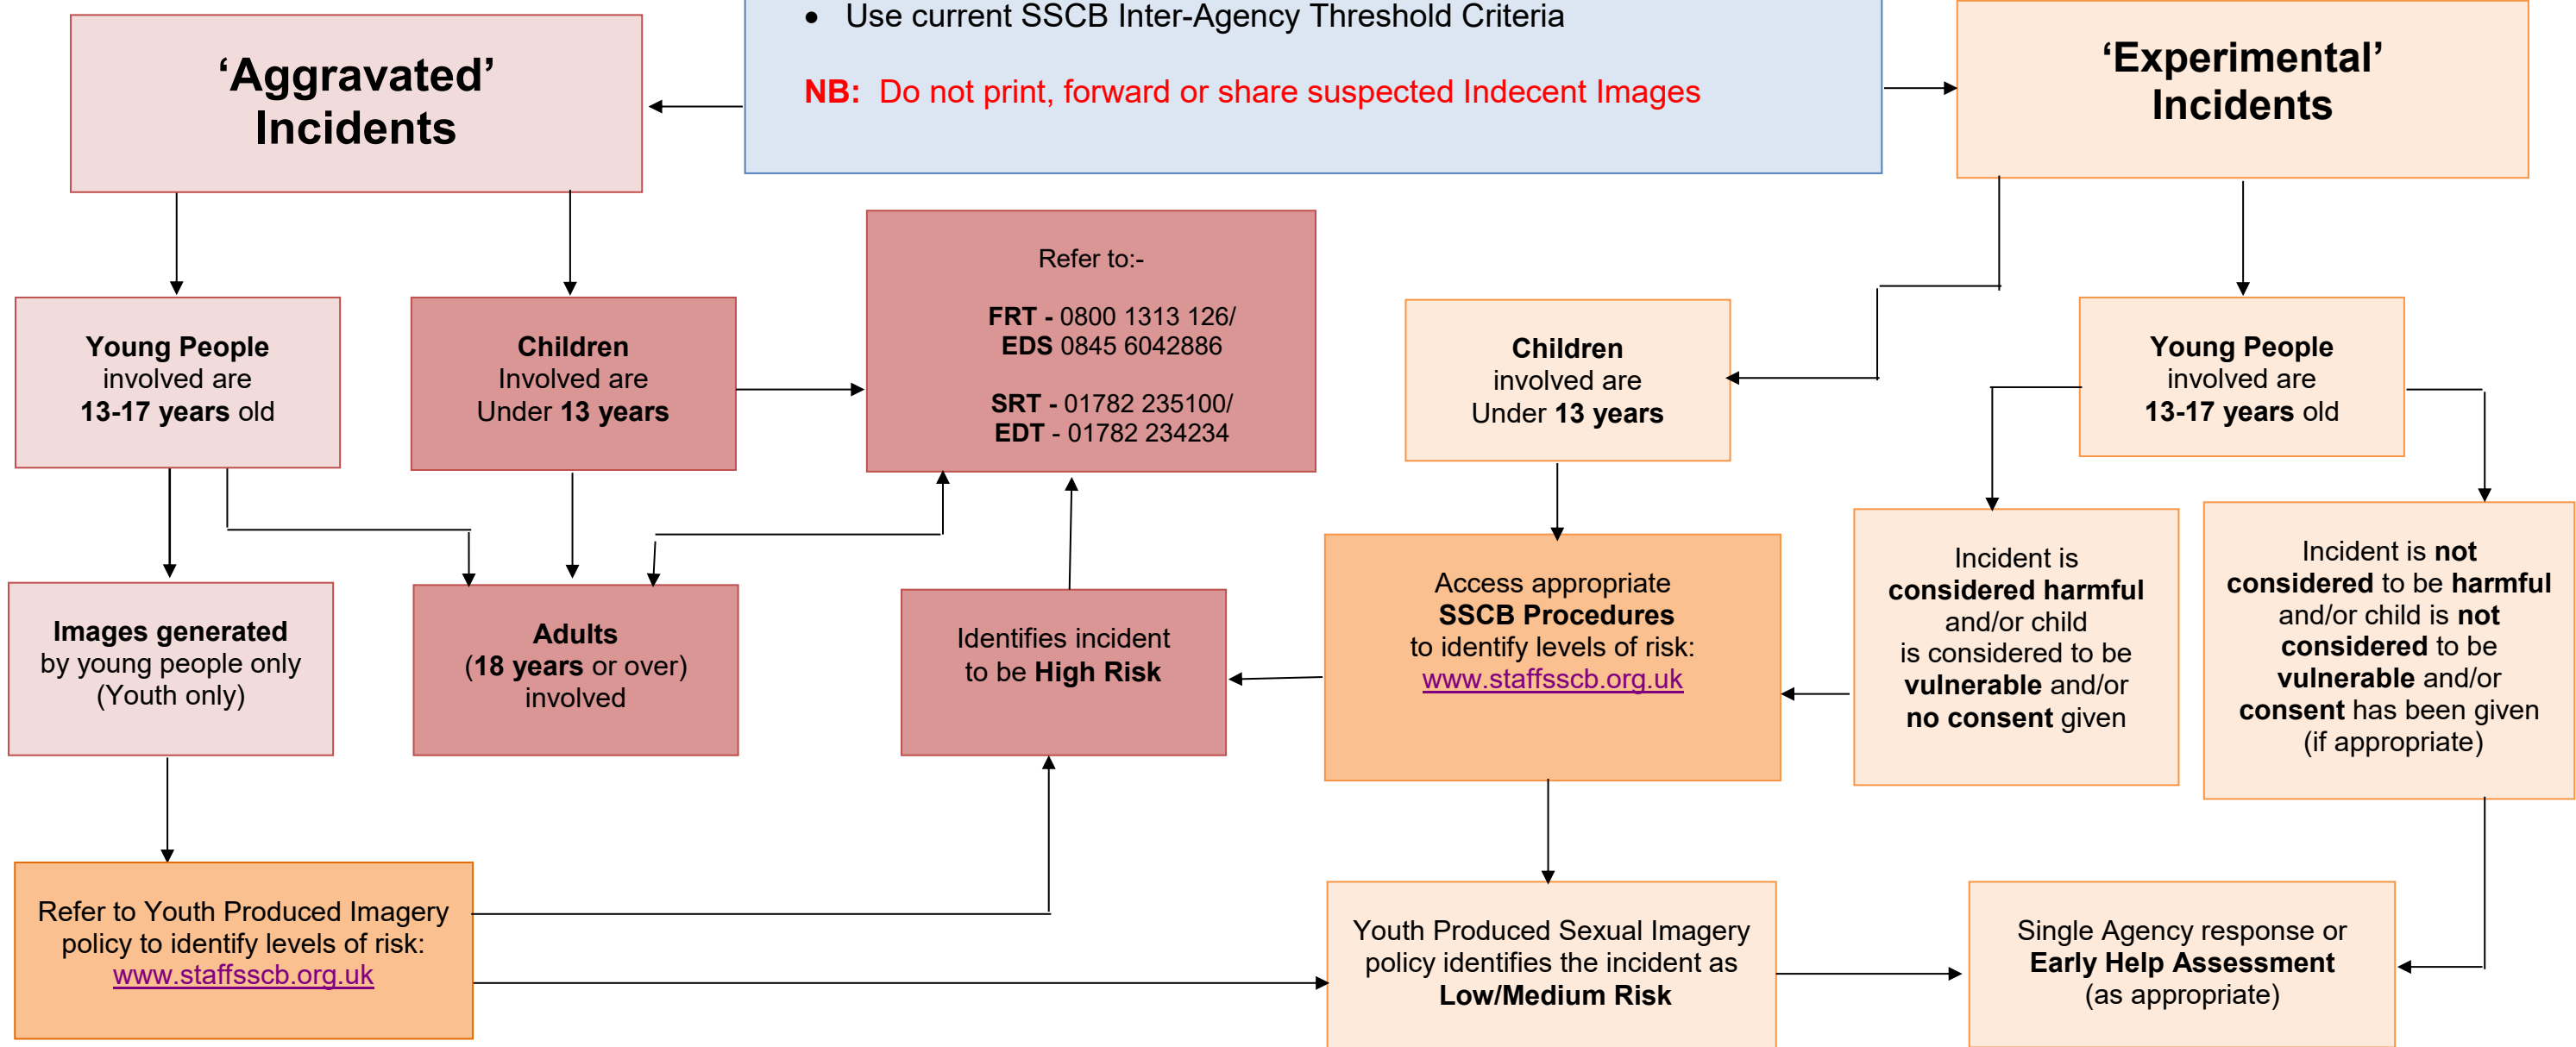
• Use current SSCB Inter-Agency Threshold Criteria

NB: Do not print, forward or share suspected Indecent Images

'Aggravated' Incidents

'Experimental' Incidents

Young People involved are 13-17 years old

Children Involved are Under 13 years

Refer to:-

FRT - 0800 1313 126/
EDS 0845 6042886

SRT - 01782 235100/
EDT - 01782 234234

Children involved are Under 13 years

Young People involved are 13-17 years old

Images generated by young people only (Youth only)

Adults (18 years or over) involved

Identifies incident to be High Risk

Access appropriate SSCB Procedures to identify levels of risk: www.staffsscb.org.uk

Incident is considered harmful and/or child is considered to be vulnerable and/or no consent given

Incident is not considered to be harmful and/or child is not considered to be vulnerable and/or consent has been given (if appropriate)

Refer to Youth Produced Imagery policy to identify levels of risk: www.staffsscb.org.uk

Youth Produced Sexual Imagery policy identifies the incident as Low/Medium Risk

Single Agency response or Early Help Assessment (as appropriate)